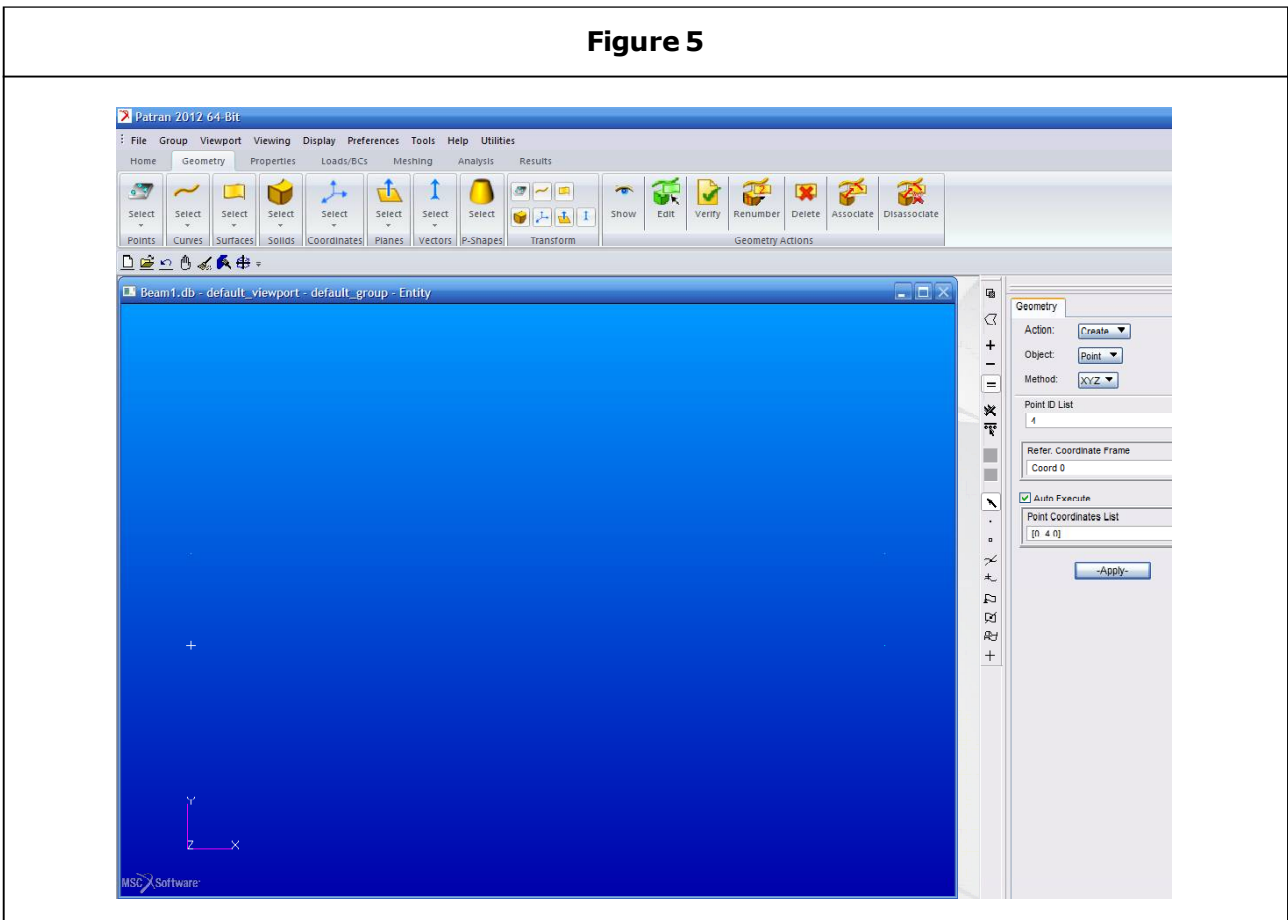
Figure 5

Patran 2012 64-Bit

File Group Viewport Viewing Display Preferences Tools Help Utilities

Home Geometry Properties Loads/BCs Meshing Analysis Results

Select Select Select Select Select Select Select Select Show Edit Verify Renumber Delete Associate Disassociate

Points Curves Surfaces Solids Coordinates Planes Vectors P-Shapes Transform Geometry Actions

Beam1.db - default_viewport - default_group - Entity

Y
Z X

MSC Software

Geometry

Action: Create

Object: Point

Method: XYZ

Point ID List
4

Refer. Coordinate Frame
Coord 0

Auto Execute

Point Coordinates List
[0 4 0]

-Apply-